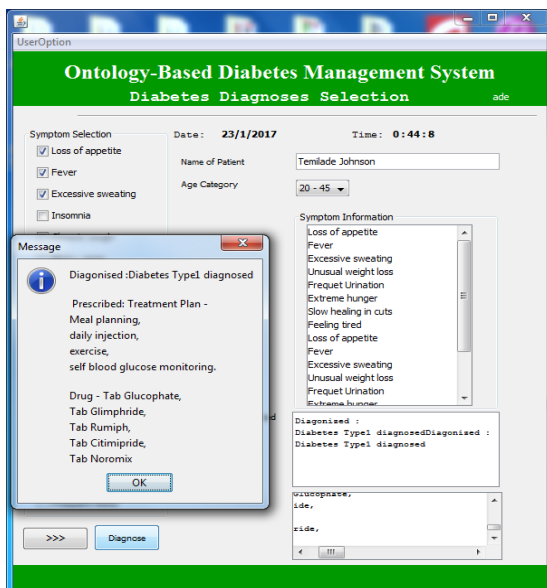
UserOption

Ontology-Based Diabetes Management System
Diabetes Diagnoses Selection
ade

Symptom Selection
Loss of appetite
Fever
Excessive sweating
Insomnia

Date: 23/1/2017
Time: 0:44:8

Name of Patient
Temilade Johnson

Age Category
20 - 45

Symptom Information
Loss of appetite
Fever
Excessive sweating
Unusual weight loss
Frequet Urination
Extreme hunger
Slow healing in cuts
Feeling tired
Loss of appetite
Fever
Excessive sweating
Unusual weight loss
Frequet Urination
Extreme hunger

Message

Diagonised :Diabetes Type1 diagnosed

Prescribed: Treatment Plan -
Meal planning,
daily injection,
exercise,
self blood glucose monitoring.

Drug - Tab Glucophate,
Tab Glimphride,
Tab Rumiph,
Tab Citimipride,
Tab Noromix

OK

Diagonized :
Diabetes Type1 diagnosedDiagonized :
Diabetes Type1 diagnosed

Glucophate,
ide,

ride,

>>>
Diagnose